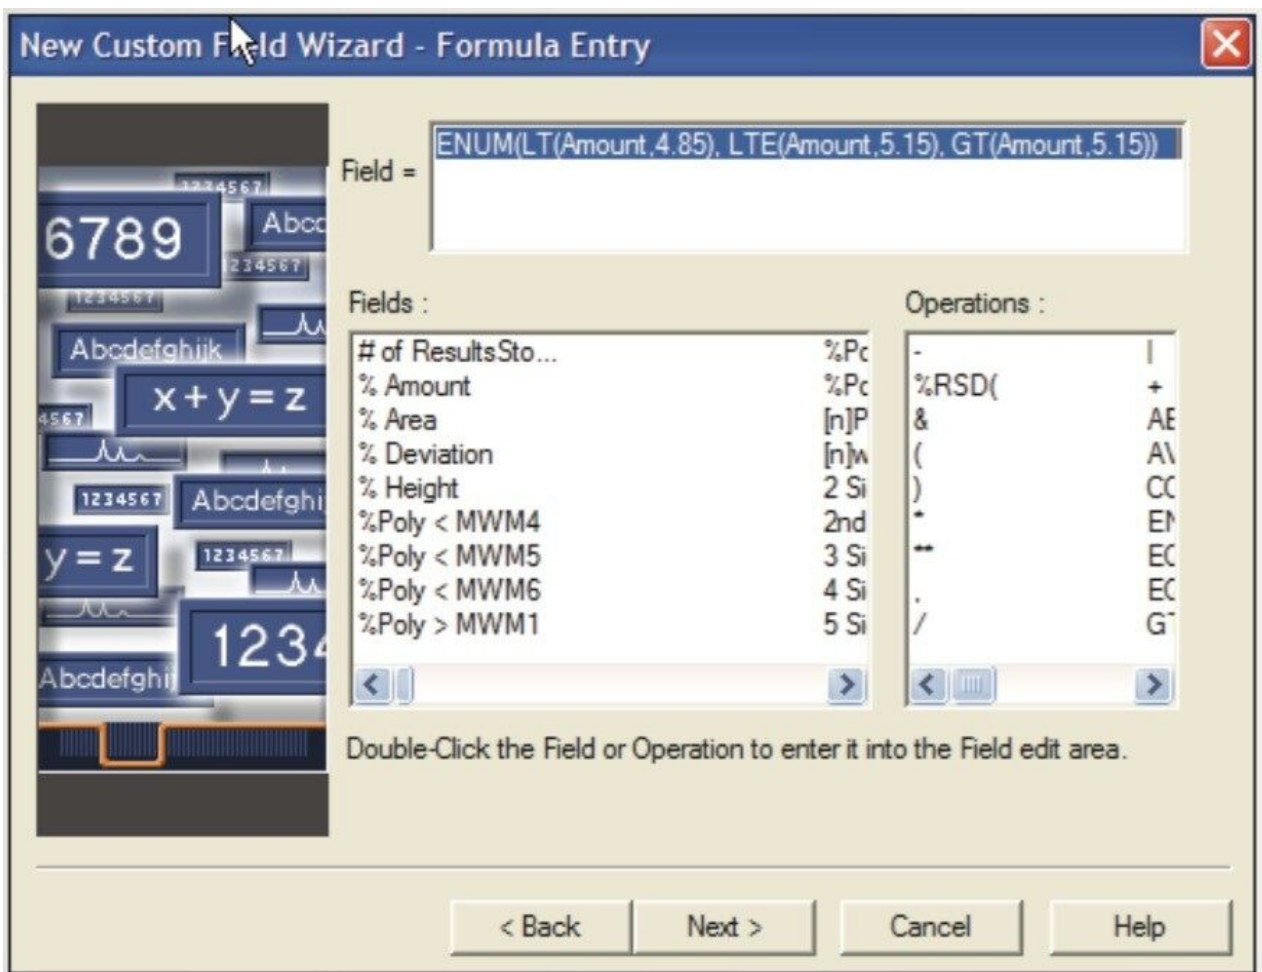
New Custom Field Wizard - Formula Entry

1234567
6789
Abc
1234567
1234567
Abcdefghijk
x+y=z
4567
1234567
Abcdefghi
y=z
1234567
1234
Abcdefghi

Field = ENUM(LT(Amount,4.85), LTE(Amount,5.15), GT(Amount,5.15))

Fields :

| | |
|---|---|
| # of ResultsSto... | %Pc |
| % Amount | %Pc |
| % Area | [n]P |
| % Deviation | [n]w |
| % Height | 2 Si |
| %Poly < MWM4 | 2nd |
| %Poly < MWM5 | 3 Si |
| %Poly < MWM6 | 4 Si |
| %Poly > MWM1 | 5 Si |

Operations :

| | |
|---|---|
| - | \| |
| %RSD( | + |
| & | AE |
| ( | A\ |
| ) | CC |
| * | EI |
| ** | EC |
| . | EC |
| / | G |

Double-Click the Field or Operation to enter it into the Field edit area.

< Back
Next >
Cancel
Help